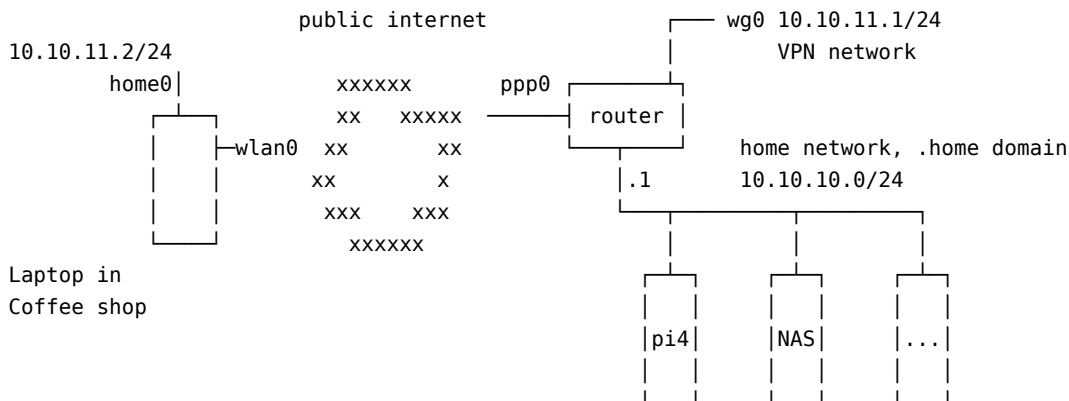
public internet

wg0 10.10.11.1/24

VPN network

10.10.11.2/24

home0

xxxxxx

ppp0

xx xxxxx

router

wlan0 xx xx

home network, .home domain

xx x

.1

10.10.10.0/24

xxx xxx

xxxxxx

Laptop in
Coffee shop

pi4

NAS

...